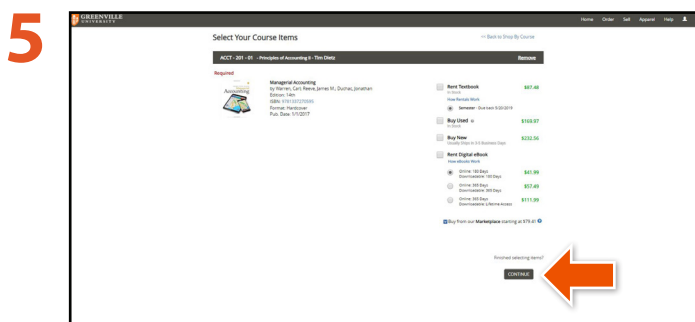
5

GREENVILLE UNIVERSITY

Home Order Sell Apparel Help

Select Your Course Items

<< Back to Shop By Course

ACCT - 201 - 01 - Principles of Accounting II - Tim Dietz

Remove

Required

Accounting

Managerial Accounting
by Warren, Carl; Reeve, James M.; Duchac, Jonathan
Edition: 14th
ISBN: 9781337270205
Format: Hardcover
Pub. Date: 1/1/2017

Rent Textbook
In Stock
View Rentals Work
Semester - Due back 5/20/2019
$61.48

Buy Used
In Stock
$169.97

Buy New
Usually Ships in 3-5 Business Days
$232.56

Rent Digital eBook
View eBooks Work

Online: 180 Days
Downloadable: 180 Days
$41.99

Online: 365 Days
Downloadable: 365 Days
$57.49

Online: 365 Days
Downloadable: Lifetime Access
$111.99

Buy from our Marketplace starting at $79.41

Finished selecting items?

CONTINUE